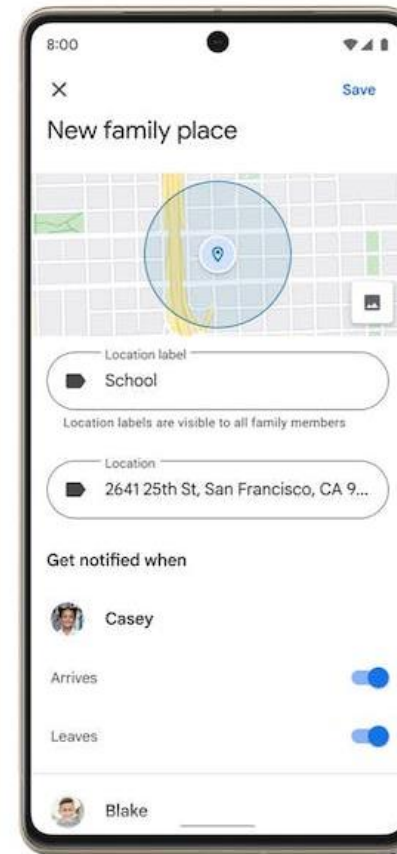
8:00

×

Save

New family place

Location label

School

Location labels are visible to all family members

Location

2641 25th St, San Francisco, CA 9...

Get notified when

Casey

Arrives

Leaves

Blake